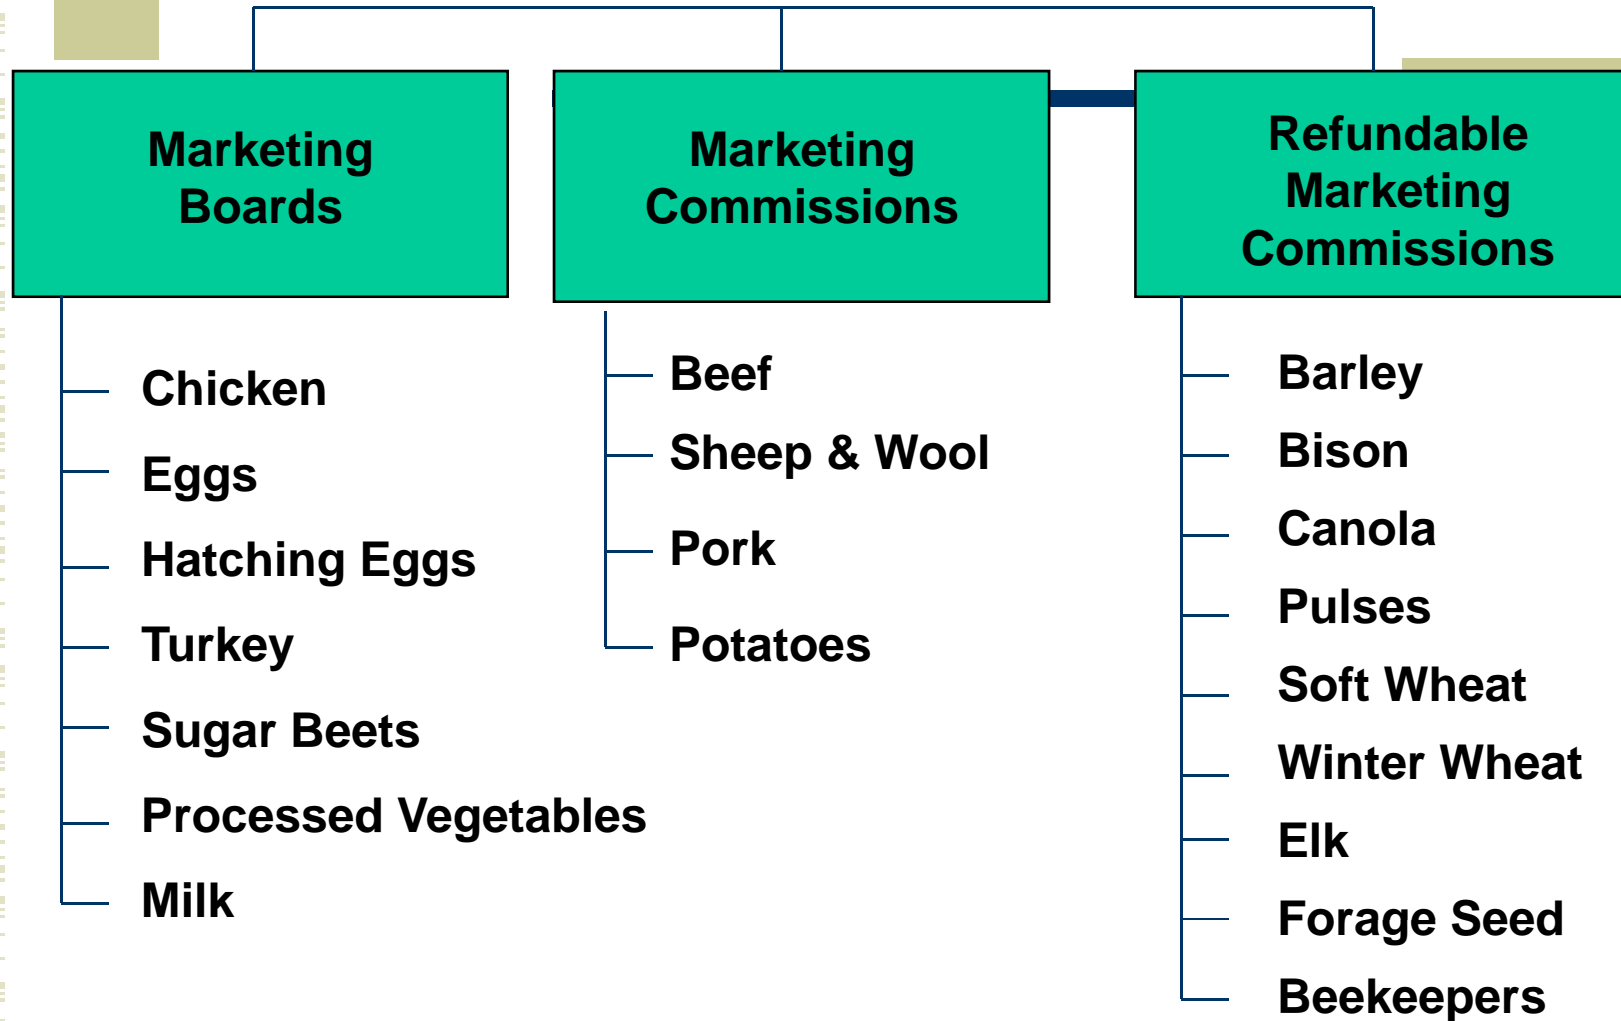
Marketing Boards

Chicken

Eggs

Hatching Eggs

Turkey

Sugar Beets

Processed Vegetables

Milk

Marketing Commissions

Beef

Sheep & Wool

Pork

Potatoes

Refundable Marketing Commissions

Barley

Bison

Canola

Pulses

Soft Wheat

Winter Wheat

Elk

Forage Seed

Beekeepers